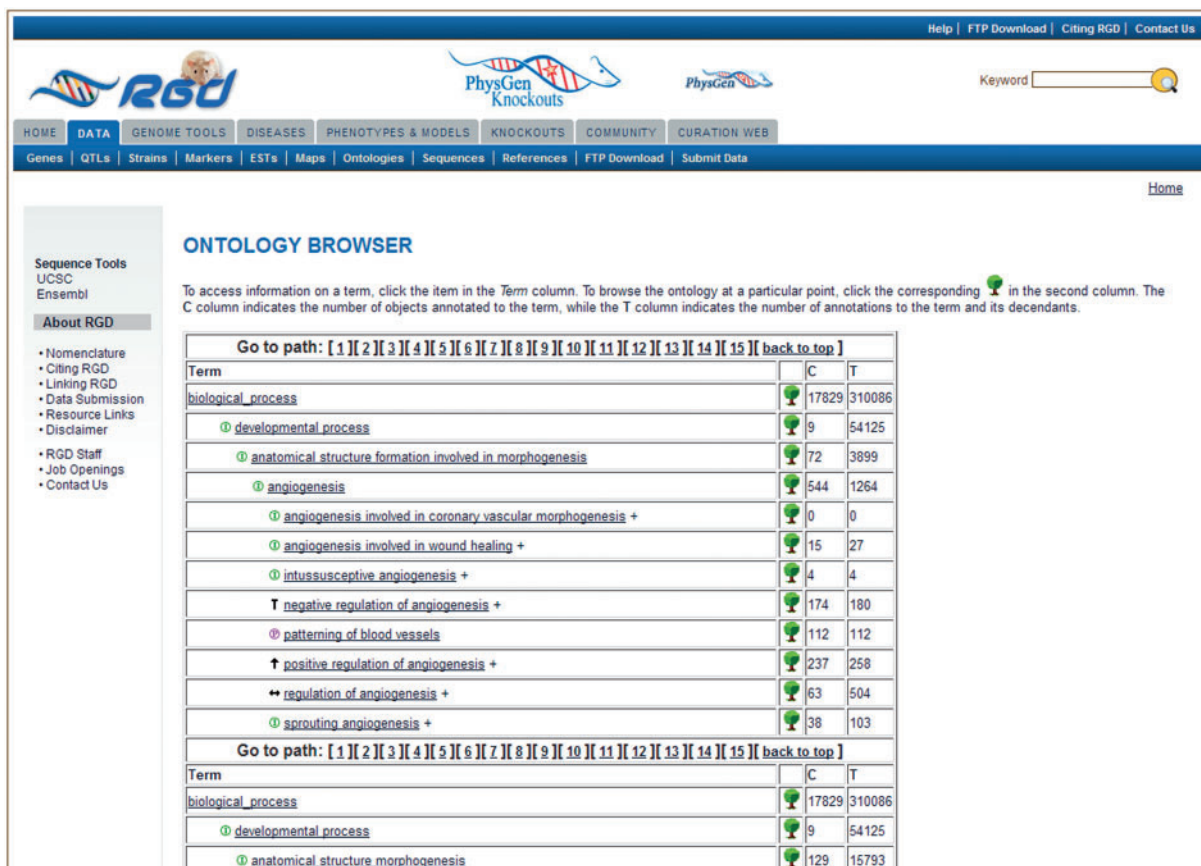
Help | FTP Download | Citing RGD | Contact Us

RGD

PhysGen Knockouts

PhysGen

Keyword

HOME DATA GENOME TOOLS DISEASES PHENOTYPES & MODELS KNOCKOUTS COMMUNITY CURATION WEB

Genes | QTLs | Strains | Markers | ESTs | Maps | Ontologies | Sequences | References | FTP Download | Submit Data

Home

Sequence Tools
UCSC
Ensembl

About RGD

• Nomenclature
• Citing RGD
• Linking RGD
• Data Submission
• Resource Links
• Disclaimer

• RGD Staff
• Job Openings
• Contact Us

ONTOLOGY BROWSER

To access information on a term, click the item in the Term column. To browse the ontology at a particular point, click the corresponding in the second column. The C column indicates the number of objects annotated to the term, while the T column indicates the number of annotations to the term and its decendants.

Go to path: [ 1 ][ 2 ][ 3 ][ 4 ][ 5 ][ 6 ][ 7 ][ 8 ][ 9 ][ 10 ][ 11 ][ 12 ][ 13 ][ 14 ][ 15 ][ back to top ]

| Term | | C | T |
|---|---|---|---|
| biological_process | | 17829 | 310086 |
| developmental process | | 9 | 54125 |
| anatomical structure formation involved in morphogenesis | | 72 | 3899 |
| angiogenesis | | 544 | 1264 |
| angiogenesis involved in coronary vascular morphogenesis + | | 0 | 0 |
| angiogenesis involved in wound healing + | | 15 | 27 |
| intussusceptive angiogenesis + | | 4 | 4 |
| T negative regulation of angiogenesis + | | 174 | 180 |
| patterning of blood vessels | | 112 | 112 |
| ↑ positive regulation of angiogenesis + | | 237 | 258 |
| ↔ regulation of angiogenesis + | | 63 | 504 |
| sprouting angiogenesis + | | 38 | 103 |

Go to path: [ 1 ][ 2 ][ 3 ][ 4 ][ 5 ][ 6 ][ 7 ][ 8 ][ 9 ][ 10 ][ 11 ][ 12 ][ 13 ][ 14 ][ 15 ][ back to top ]

| Term | | C | T |
|---|---|---|---|
| biological_process | | 17829 | 310086 |
| developmental process | | 9 | 54125 |
| anatomical structure morphogenesis | | 129 | 15793 |